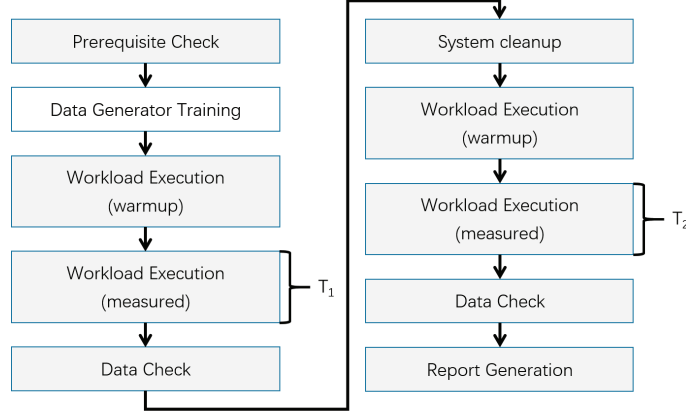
Prerequisite Check

Data Generator Training

Workload Execution (warmup)

Workload Execution (measured)

$T_1$

Data Check

System cleanup

Workload Execution (warmup)

Workload Execution (measured)

$T_2$

Data Check

Report Generation